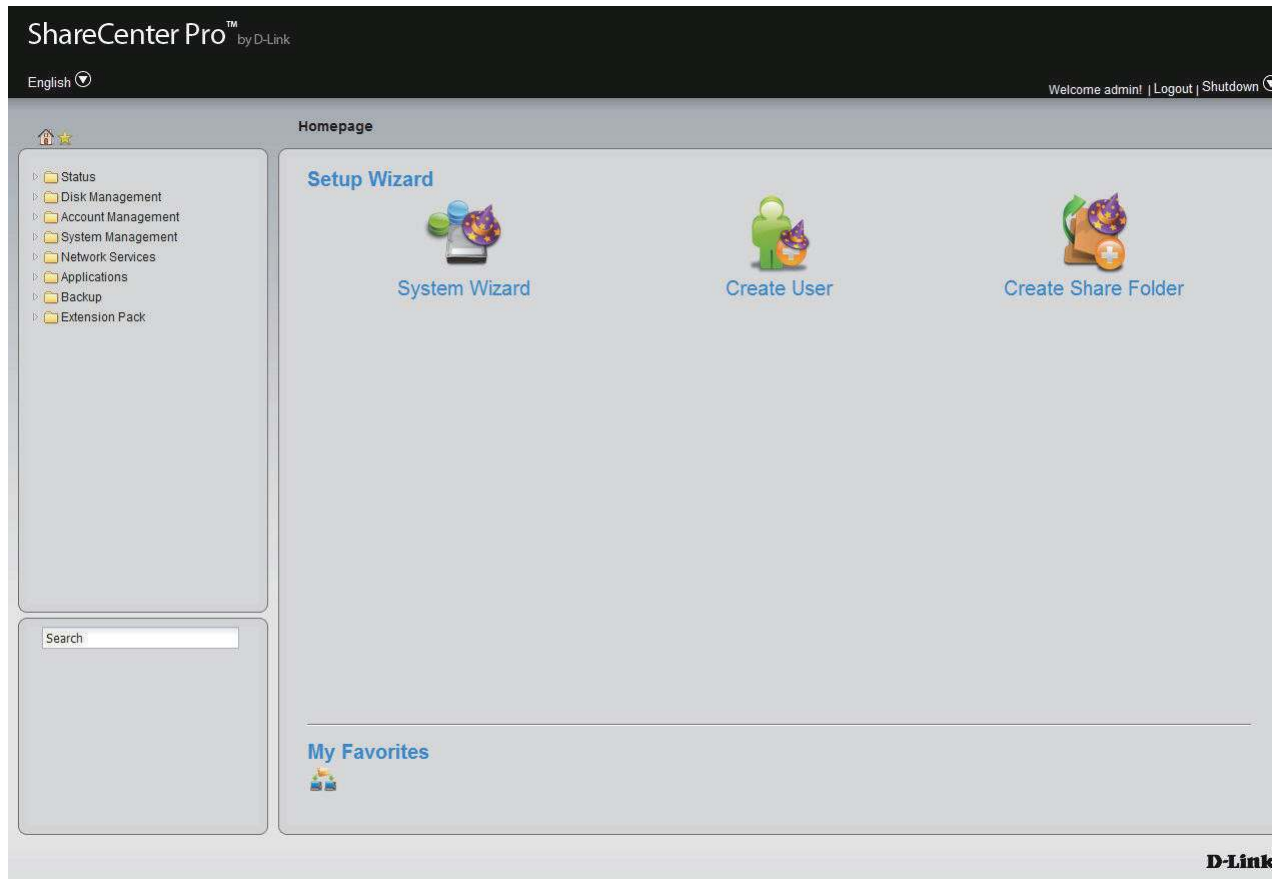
ShareCenter Pro™ by D-Link

English

Welcome admin! | Logout | Shutdown

Homepage

Status
Disk Management
Account Management
System Management
Network Services
Applications
Backup
Extension Pack

Search

Setup Wizard

System Wizard

Create User

Create Share Folder

My Favorites

D-Link